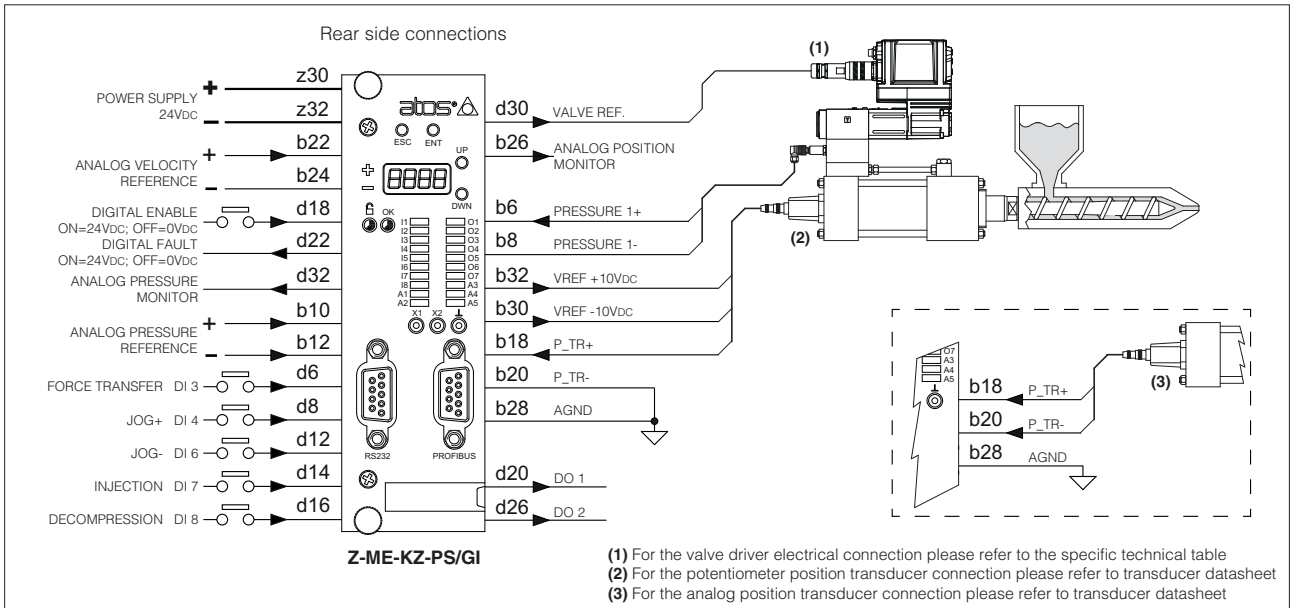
Rear side connections

POWER SUPPLY 24VDC
+
−
z30
z32

ANALOG VELOCITY REFERENCE
+
−
b22
b24

DIGITAL ENABLE ON=24VDC; OFF=0VDC
d18

DIGITAL FAULT ON=24VDC; OFF=0VDC
d22

ANALOG PRESSURE MONITOR
d32

ANALOG PRESSURE REFERENCE
+
−
b10
b12

FORCE TRANSFER DI 3
d6

JOG+ DI 4
d8

JOG- DI 6
d12

INJECTION DI 7
d14

DECOMPRESSION DI 8
d16

atos
ESC ENT UP DWN
OK
I1 I2 I3 I4 I5 I6 I7 I8 A1 A2
O1 O2 O3 O4 O5 O6 O7 A3 A4 A5
X1 X2
RS232
PROFIBUS

d30 VALVE REF.
b26 ANALOG POSITION MONITOR
b6 PRESSURE 1+
b8 PRESSURE 1-
b32 VREF +10VDC
b30 VREF -10VDC
b18 P_TR+
b20 P_TR-
b28 AGND
d20 DO 1
d26 DO 2

(1)
(2)

O7 A3 A4 A5
b18 P_TR+
b20 P_TR-
b28 AGND
(3)

Z-ME-KZ-PS/GI

(1) For the valve driver electrical connection please refer to the specific technical table
(2) For the potentiometer position transducer connection please refer to transducer datasheet
(3) For the analog position transducer connection please refer to transducer datasheet